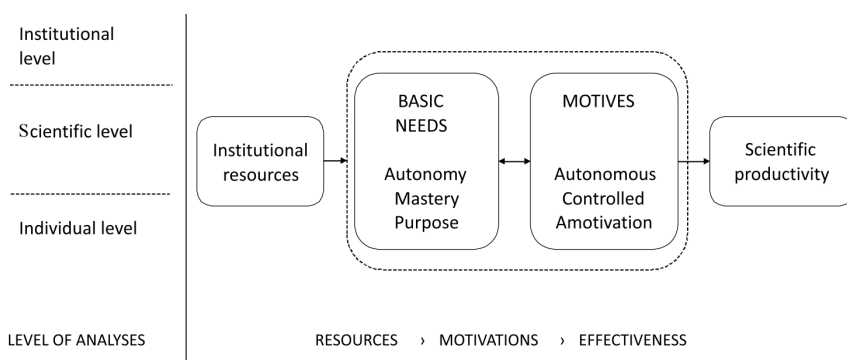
Institutional level

Scientific level

Individual level

Institutional resources

BASIC NEEDS

Autonomy
Mastery
Purpose

MOTIVES

Autonomous
Controlled
Amotivation

Scientific productivity

LEVEL OF ANALYSES

RESOURCES › MOTIVATIONS › EFFECTIVENESS